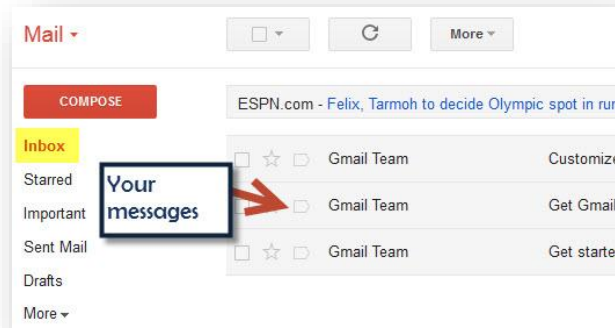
Mail ▾

More ▾

COMPOSE

ESPN.com - Felix, Tarmoh to decide Olympic spot in ru

Inbox
Starred
Important
Sent Mail
Drafts
More ▾

Your messages

Gmail Team Customiz
Gmail Team Get Gmai
Gmail Team Get starte